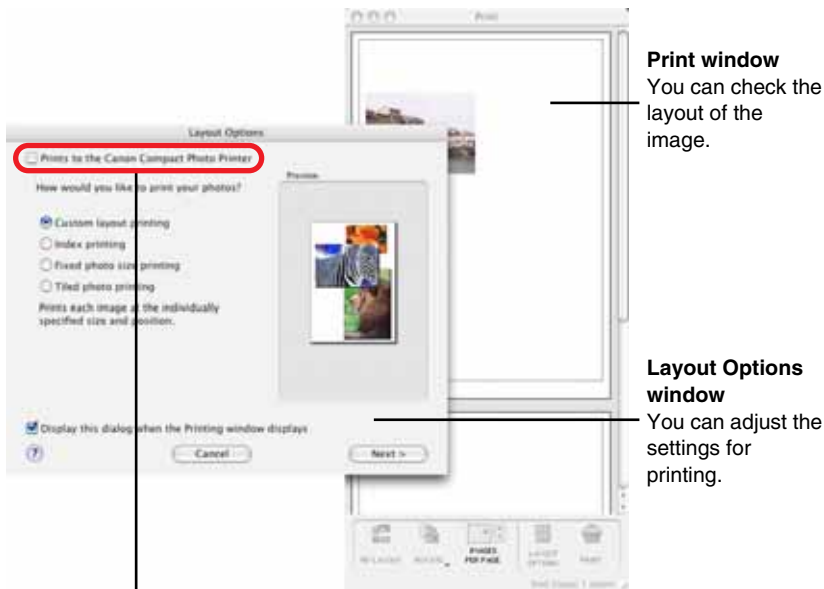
Print

Layout Options

Prints to the Canon Compact Photo Printer

How would you like to print your photos?

Preview

Custom layout printing

Index printing

Fixed photo size printing

Tiled photo printing

Prints each image at the individually specified size and position.

Display this dialog when the Printing window displays

Cancel

Next >

Print window
You can check the layout of the image.

Layout Options window
You can adjust the settings for printing.

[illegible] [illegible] IMAGES PER PAGE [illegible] PRINT